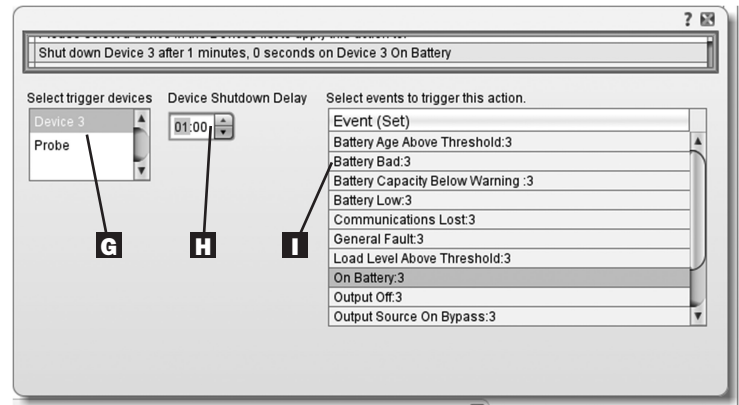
?

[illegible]

Shut down Device 3 after 1 minutes, 0 seconds on Device 3 On Battery

Select trigger devices

Device 3
Probe

Device Shutdown Delay

01:00

Select events to trigger this action.

| Event (Set) |
|---|
| Battery Age Above Threshold:3 |
| Battery Bad:3 |
| Battery Capacity Below Warning :3 |
| Battery Low:3 |
| Communications Lost:3 |
| General Fault:3 |
| Load Level Above Threshold:3 |
| On Battery:3 |
| Output Off:3 |
| Output Source On Bypass:3 |

G

H

I